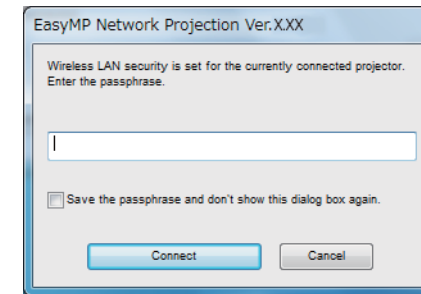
EasyMP Network Projection Ver.X.XX

Wireless LAN security is set for the currently connected projector. Enter the passphrase.

Save the passphrase and don't show this dialog box again.

Connect

Cancel